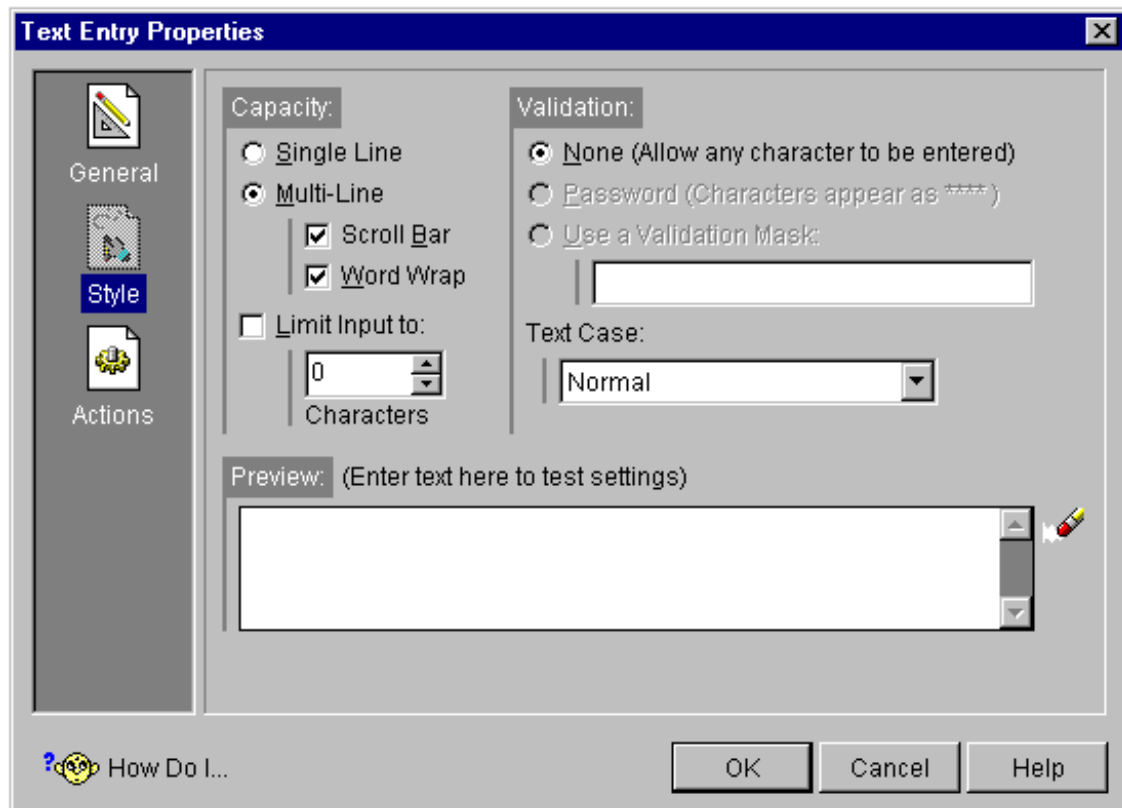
Text Entry Properties

General

Style

Actions

Capacity:

Single Line

Multi-Line

Scroll Bar

Word Wrap

Limit Input to:

0

Characters

Validation:

None (Allow any character to be entered)

Password (Characters appear as ****)

Use a Validation Mask:

Text Case:

Normal

Preview: (Enter text here to test settings)

How Do I...

OK

Cancel

Help